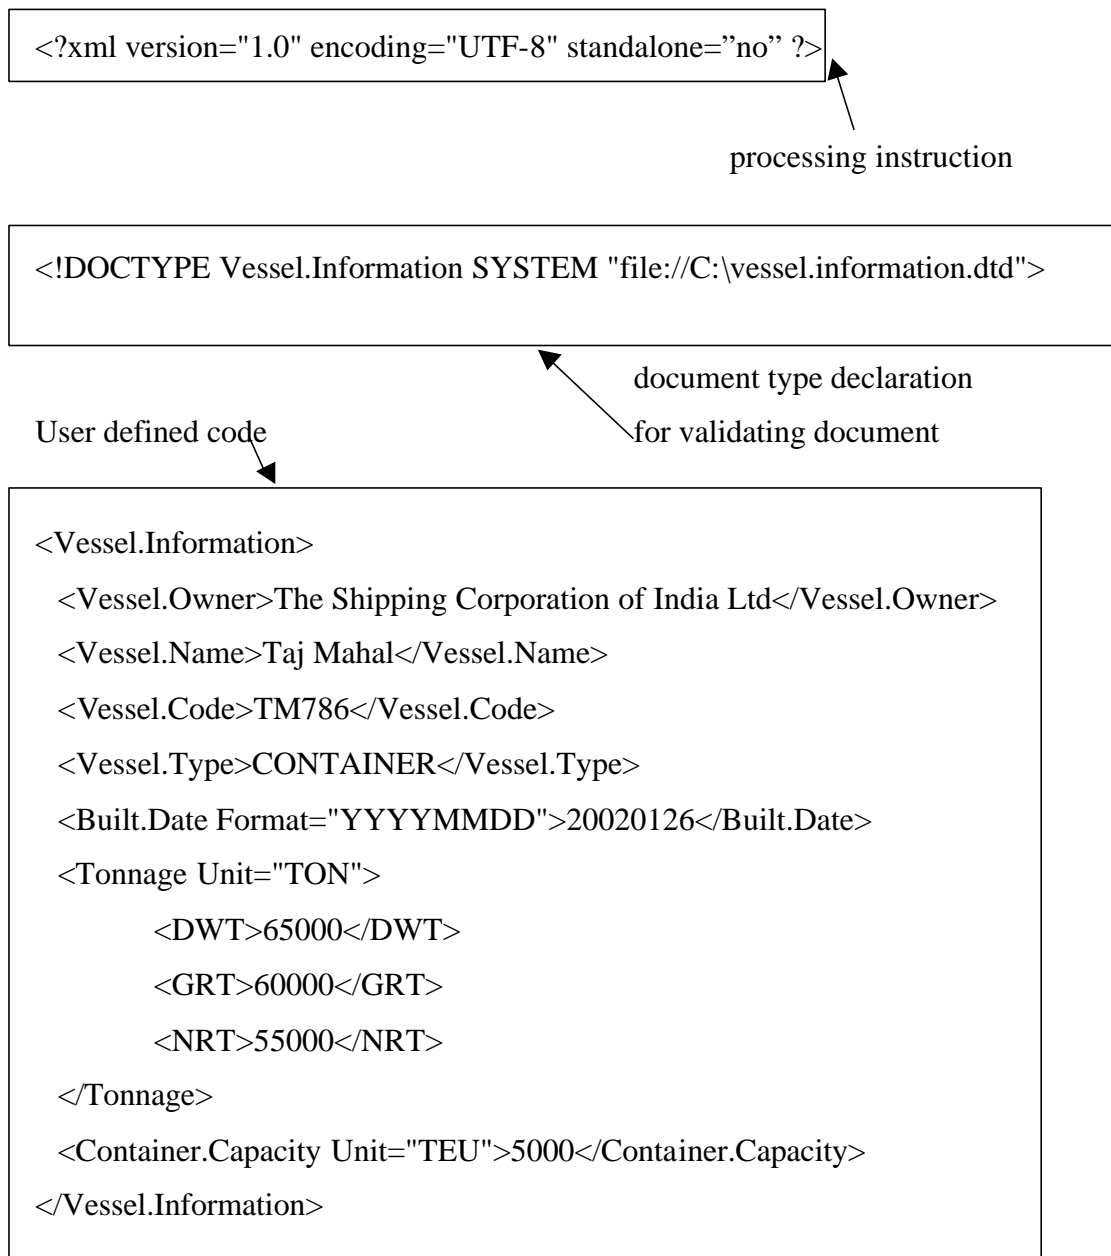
<?xml version="1.0" encoding="UTF-8" standalone=”no” ?>

processing instruction

<!DOCTYPE Vessel.Information SYSTEM "file://C:\vessel.information.dtd">

document type declaration
for validating document

User defined code

<Vessel.Information>
<Vessel.Owner>The Shipping Corporation of India Ltd</Vessel.Owner>
<Vessel.Name>Taj Mahal</Vessel.Name>
<Vessel.Code>TM786</Vessel.Code>
<Vessel.Type>CONTAINER</Vessel.Type>
<Built.Date Format="YYYYMMDD">20020126</Built.Date>
<Tonnage Unit="TON">
<DWT>65000</DWT>
<GRT>60000</GRT>
<NRT>55000</NRT>
</Tonnage>
<Container.Capacity Unit="TEU">5000</Container.Capacity>
</Vessel.Information>